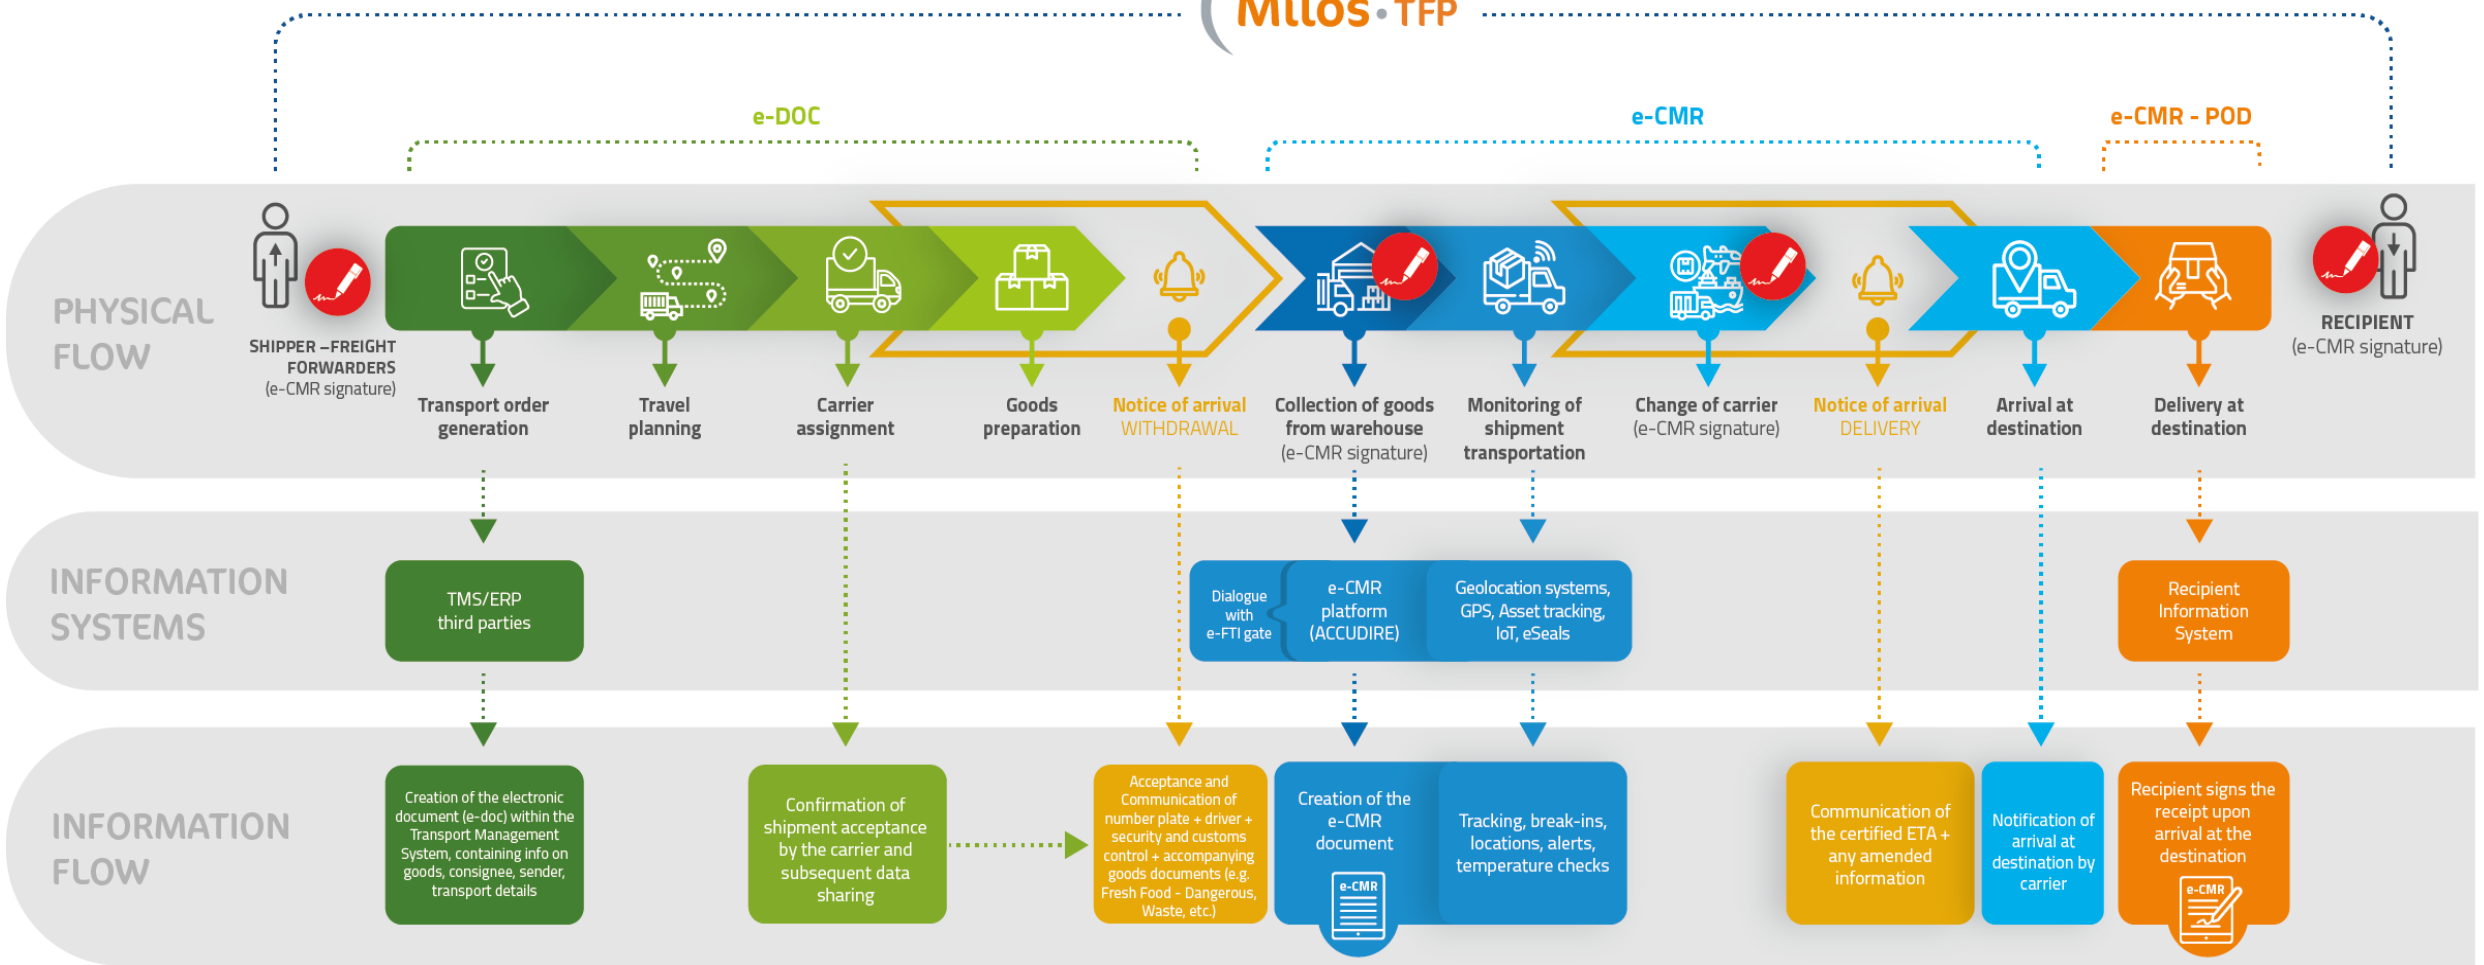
Milos • TFP

e-DOC

e-CMR

e-CMR - POD

PHYSICAL FLOW

SHIPPER – FREIGHT FORWARDERS (e-CMR signature)

Transport order generation

Travel planning

Carrier assignment

Goods preparation

Notice of arrival WITHDRAWAL

Collection of goods from warehouse (e-CMR signature)

Monitoring of shipment transportation

Change of carrier (e-CMR signature)

Notice of arrival DELIVERY

Arrival at destination

Delivery at destination

RECIPIENT (e-CMR signature)

INFORMATION SYSTEMS

TMS/ERP third parties

Dialogue with e-FTI gate

e-CMR platform (ACCUDIRE)

Geolocation systems, GPS, Asset tracking, IoT, eSeals

Recipient Information System

INFORMATION FLOW

Creation of the electronic document (e-doc) within the Transport Management System, containing info on goods, consignee, sender, transport details

Confirmation of shipment acceptance by the carrier and subsequent data sharing

Acceptance and Communication of number plate + driver + security and customs control + accompanying goods documents (e.g. Fresh Food - Dangerous, Waste, etc.)

Creation of the e-CMR document

e-CMR

Tracking, break-ins, locations, alerts, temperature checks

Communication of the certified ETA + any amended information

Notification of arrival at destination by carrier

Recipient signs the receipt upon arrival at the destination

e-CMR